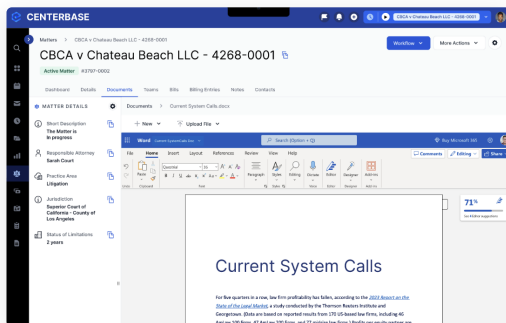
CENTERBASE

CBCA v Chateau Beach LLC - 4268-0001

Matters > CBCA v Chateau Beach LLC - 4268-0001

CBCA v Chateau Beach LLC - 4268-0001

Workflow

More Actions

Active Matter #3797-0002

Dashboard Details Documents Teams Bills Billing Entries Notes Contacts

MATTER DETAILS

Short Description
The Matter is in progress

Responsible Attorney
Sarah Court

Practice Area
Litigation

Jurisdiction
Superior Court of California - County of Los Angeles

Status of Limitations
2 years

Documents > Current System Calls.docx

+ New

Upload File

Word Current System Calls

Search (Option + Q)

Buy Microsoft 365

File Home Insert Layout References Review View Help

Comments Editing Share

Paste Calibri 11 Paragraph Styles Editing Dictate Editor Designer Add-ins

71%

Current System Calls

For five quarters in a row, law firm profitability has fallen, according to the 2023 Report on the State of the Legal Market, a study conducted by the Thomson Reuters Institute and Georgetown. (Data are based on reported results from 170 US-based law firms, including 46 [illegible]